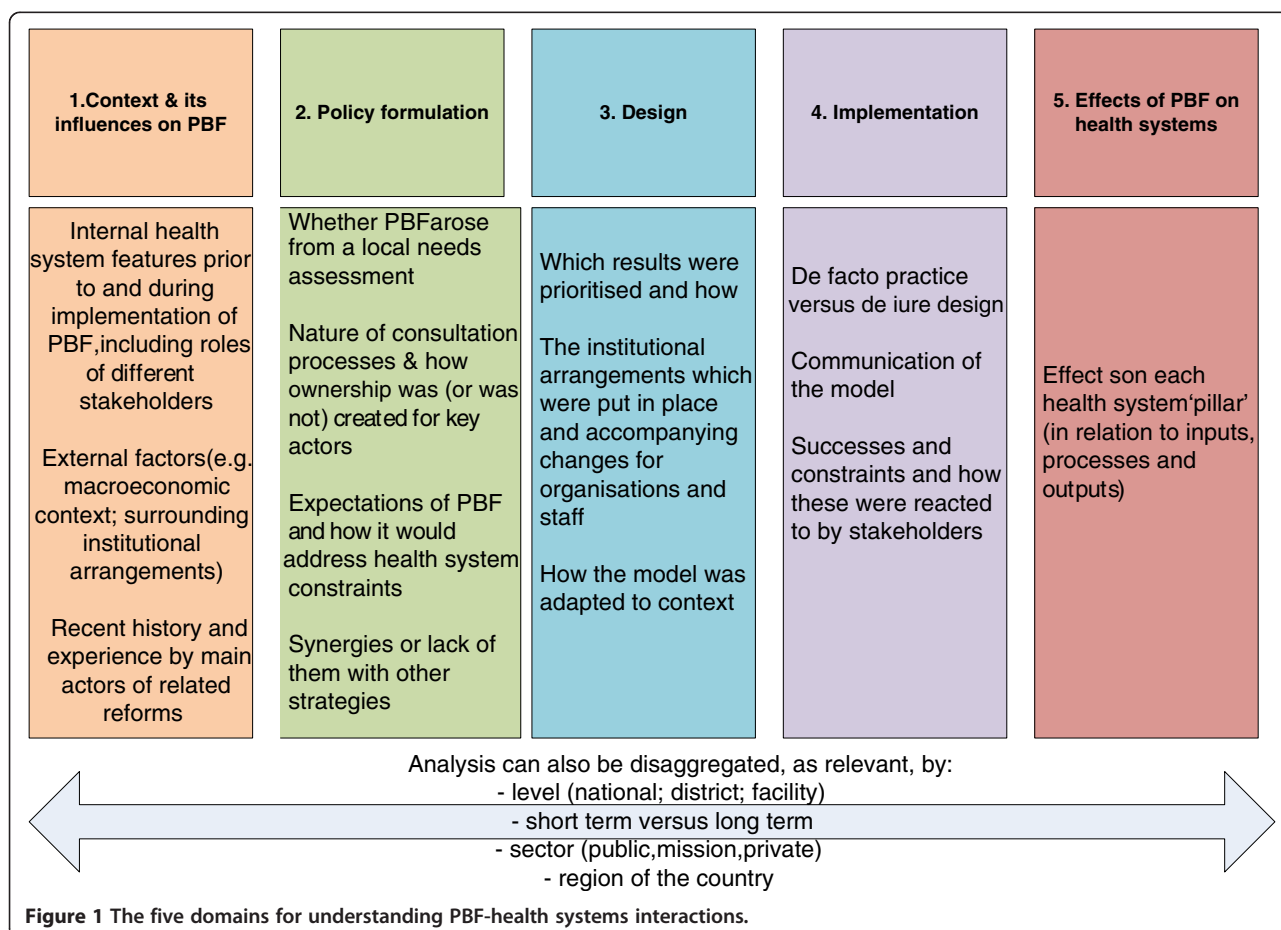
1.Context & its influences on PBF

2. Policy formulation

3. Design

4. Implementation

5. Effects of PBF on health systems

Internal health system features prior to and during implementation of PBF,including roles of different stakeholders

External factors(e.g. macroeconomic context; surrounding institutional arrangements)

Recent history and experience by main actors of related reforms

Whether PBFarose from a local needs assessment

Nature of consultation processes & how ownership was (or was not) created for key actors

Expectations of PBF and how it would address health system constraints

Synergies or lack of them with other strategies

Which results were prioritised and how

The institutional arrangements which were put in place and accompanying changes for organisations and staff

How the model was adapted to context

De facto practice versus de iure design

Communication of the model

Successes and constraints and how these were reacted to by stakeholders

Effect son each health system'pillar' (in relation to inputs, processes and outputs)

Analysis can also be disaggregated, as relevant, by:
- level (national; district; facility)
- short term versus long term
- sector (public,mission,private)
- region of the country

Figure 1 The five domains for understanding PBF-health systems interactions.